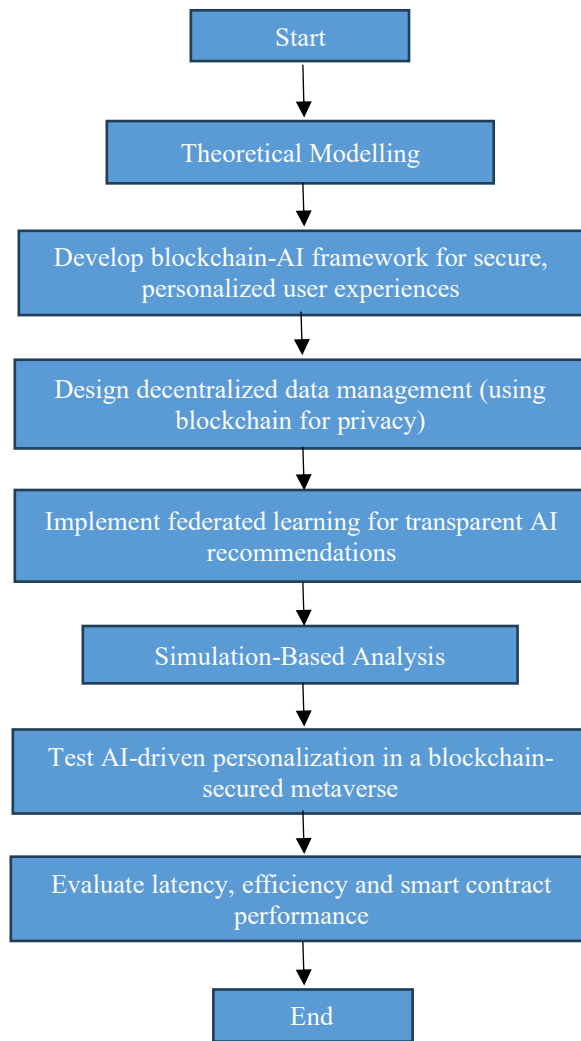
Start

Theoretical Modelling

Develop blockchain-AI framework for secure, personalized user experiences

Design decentralized data management (using blockchain for privacy)

Implement federated learning for transparent AI recommendations

Simulation-Based Analysis

Test AI-driven personalization in a blockchain-secured metaverse

Evaluate latency, efficiency and smart contract performance

End